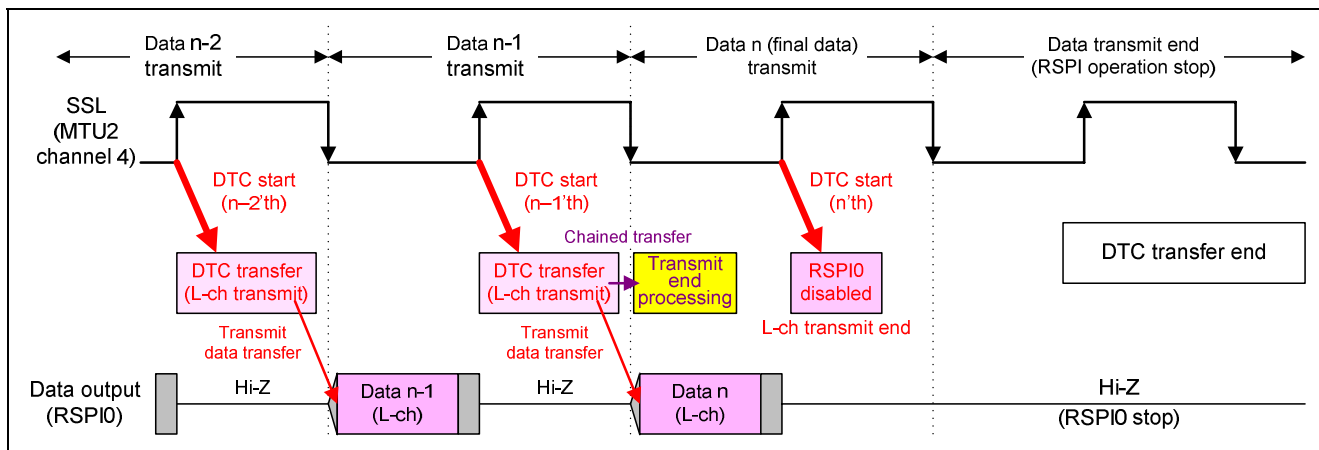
Data n-2 transmit

Data n-1 transmit

Data n (final data) transmit

Data transmit end (RSPI operation stop)

SSL (MTU2 channel 4)

DTC start (n–2'th)

DTC start (n–1'th)

DTC start (n'th)

Chained transfer

DTC transfer end

DTC transfer (L-ch transmit)

DTC transfer (L-ch transmit)

Transmit end processing

RSPI0 disabled

L-ch transmit end

Transmit data transfer

Transmit data transfer

Data output (RSPI0)

Hi-Z

Data n-1 (L-ch)

Hi-Z

Data n (L-ch)

Hi-Z (RSPI0 stop)